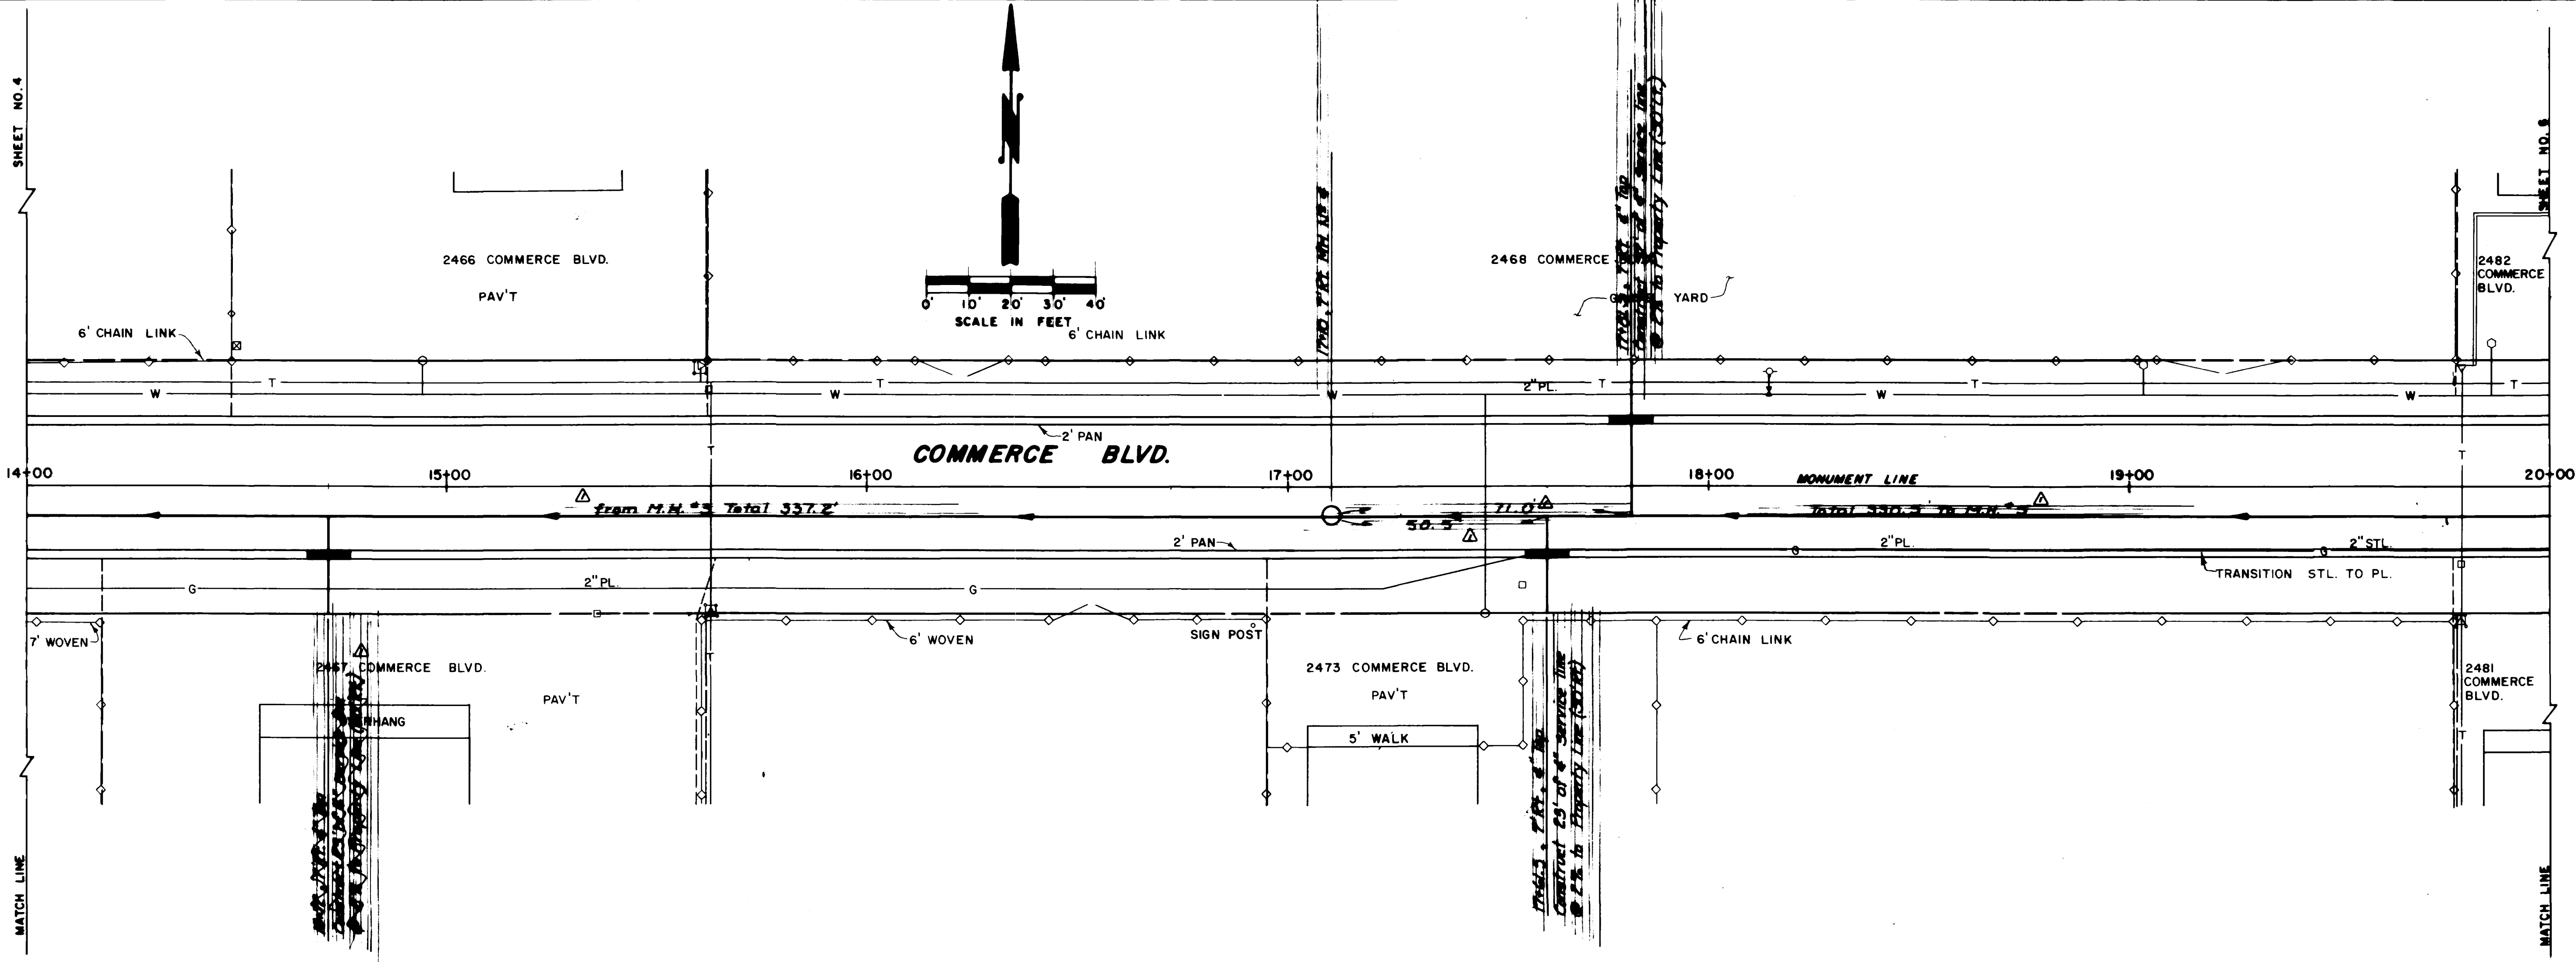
SHEET NO. 4

MATCH LINE

N

0' 10' 20' 30' 40'
SCALE IN FEET

2466 COMMERCE BLVD.

PAV'T

6' CHAIN LINK

6' CHAIN LINK

17+10, 7" PL. MH. No. 4

2468 COMMERCE BLVD.

GRAVEL YARD

17+75, 7" PL. 4" Tap
Construct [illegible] of 4" Service line
@ 2 % to Property Line (50' Lt.)

2482 COMMERCE BLVD.

SHEET NO. 6

T

W

2" PL.

2' PAN

COMMERCE BLVD.

14+00

15+00

16+00

17+00

18+00

MONUMENT LINE

19+00

20+00

from M.H. #3 Total 337.2'

71.0'

50.5'

Total 330.5' To M.H. #5

2' PAN

2" PL.

2" STL.

G

TRANSITION STL. TO PL.

7' WOVEN

6' WOVEN

SIGN POST

6' CHAIN LINK

2467 COMMERCE BLVD.

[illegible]

PAV'T

OVERHANG

2473 COMMERCE BLVD.

PAV'T

5' WALK

17+63, 7" PL. 4" Tap
Construct 29' of 4" Service line
@ 2 % to Property Line (50' Rt.)

2481 COMMERCE BLVD.

MATCH LINE